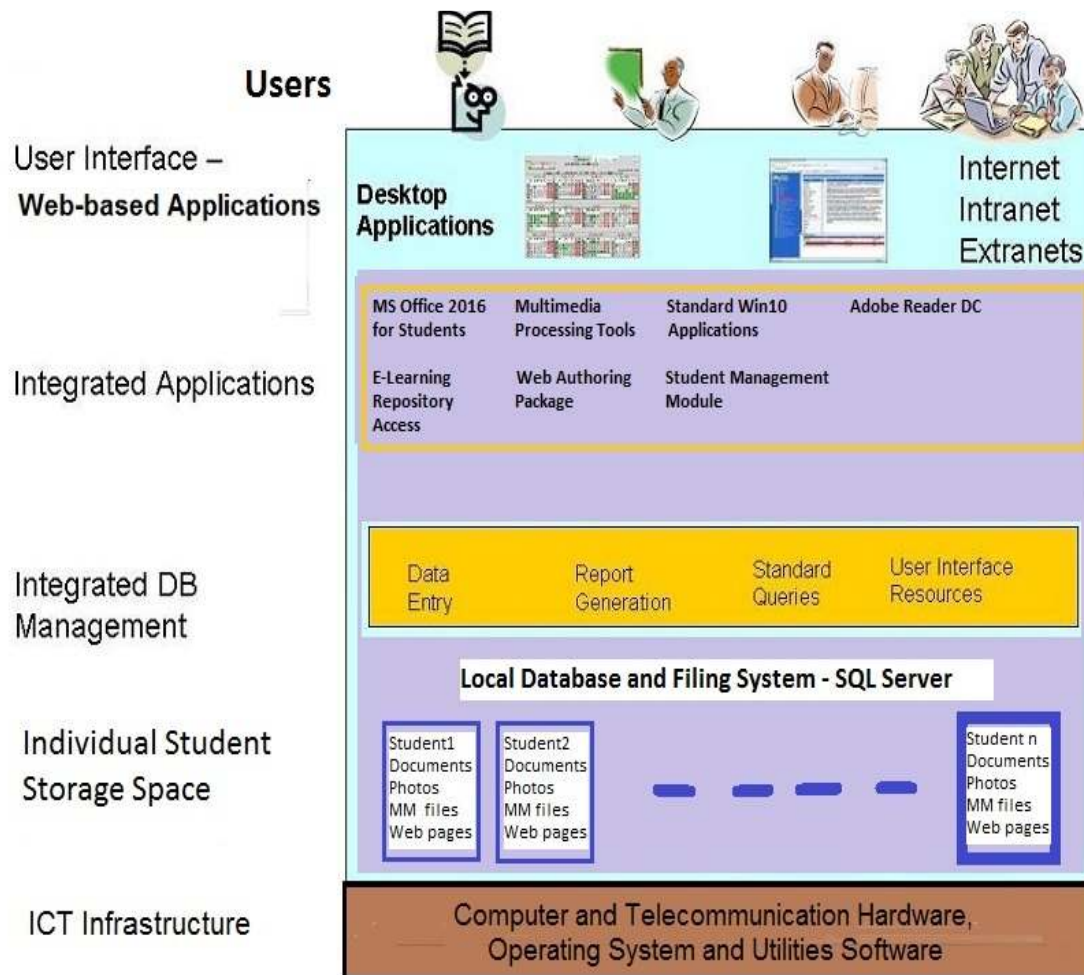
Users

User Interface – Web-based Applications

Desktop Applications

Internet
Intranet
Extranets

Integrated Applications

MS Office 2016 for Students

Multimedia Processing Tools

Standard Win10 Applications

Adobe Reader DC

E-Learning Repository Access

Web Authoring Package

Student Management Module

Integrated DB Management

Data Entry

Report Generation

Standard Queries

User Interface Resources

Local Database and Filing System - SQL Server

Individual Student Storage Space

Student1
Documents
Photos
MM files
Web pages

Student2
Documents
Photos
MM files
Web pages

Student n
Documents
Photos
MM files
Web pages

ICT Infrastructure

Computer and Telecommunication Hardware, Operating System and Utilities Software